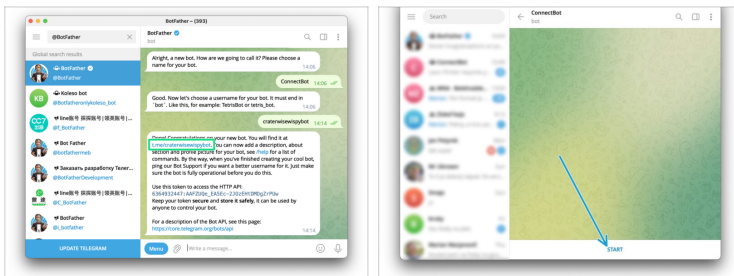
BotFather – (393)

@BotFather

Global search results

BotFather
@BotFather

Koleso bot
@Botfatheronlykoleso_bot

line账号 採蛋账号 | 採蛋账号 | ...
@F_BotFather

Bot Father
@Botfathermeb

Заказать разработку Teлег...
@BotFatherDevelopment

line账号 採蛋账号 | 採蛋账号 | ...
@C_BotFather

BotFather
@i_botfather

UPDATE TELEGRAM

BotFather
bot

Alright, a new bot. How are we going to call it? Please choose a name for your bot. 14:06

ConnectBot 14:06

Good. Now let's choose a username for your bot. It must end in `bot`. Like this, for example: TetrisBot or tetris_bot. 14:06

craterwisewispybot 14:06

Done! Congratulations on your new bot. You will find it at t.me/craterwisewispybot. You can now add a description, about section and profile picture for your bot, see /help for a list of commands. By the way, when you've finished creating your cool bot, ping our Bot Support if you want a better username for it. Just make sure the bot is fully operational before you do this.

Use this token to access the HTTP API:
6364932447:AAFZ0Qe_EASEc-2J0zEHtBMDgZrPUw
Keep your token secure and store it safely, it can be used by anyone to control your bot.

For a description of the Bot API, see this page:
https://core.telegram.org/bots/api 14:14

Menu Write a message...

Search

ConnectBot
bot

START